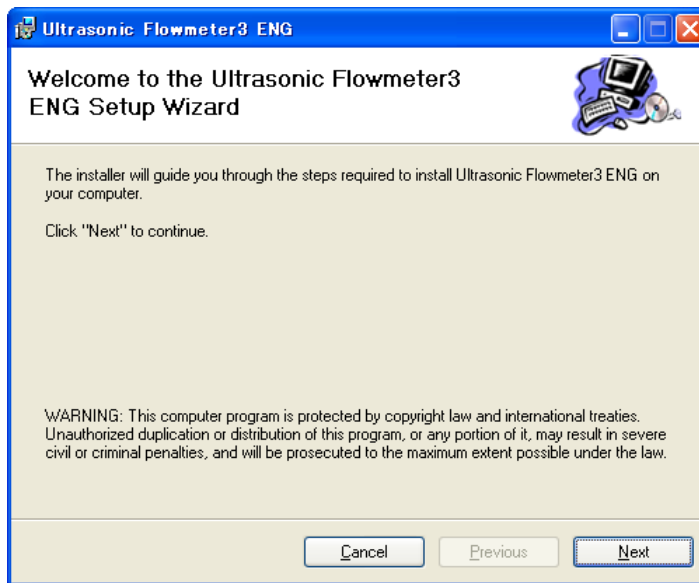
Ultrasonic Flowmeter3 ENG

Welcome to the Ultrasonic Flowmeter3 ENG Setup Wizard

The installer will guide you through the steps required to install Ultrasonic Flowmeter3 ENG on your computer.

Click "Next" to continue.

WARNING: This computer program is protected by copyright law and international treaties. Unauthorized duplication or distribution of this program, or any portion of it, may result in severe civil or criminal penalties, and will be prosecuted to the maximum extent possible under the law.

Cancel Previous Next